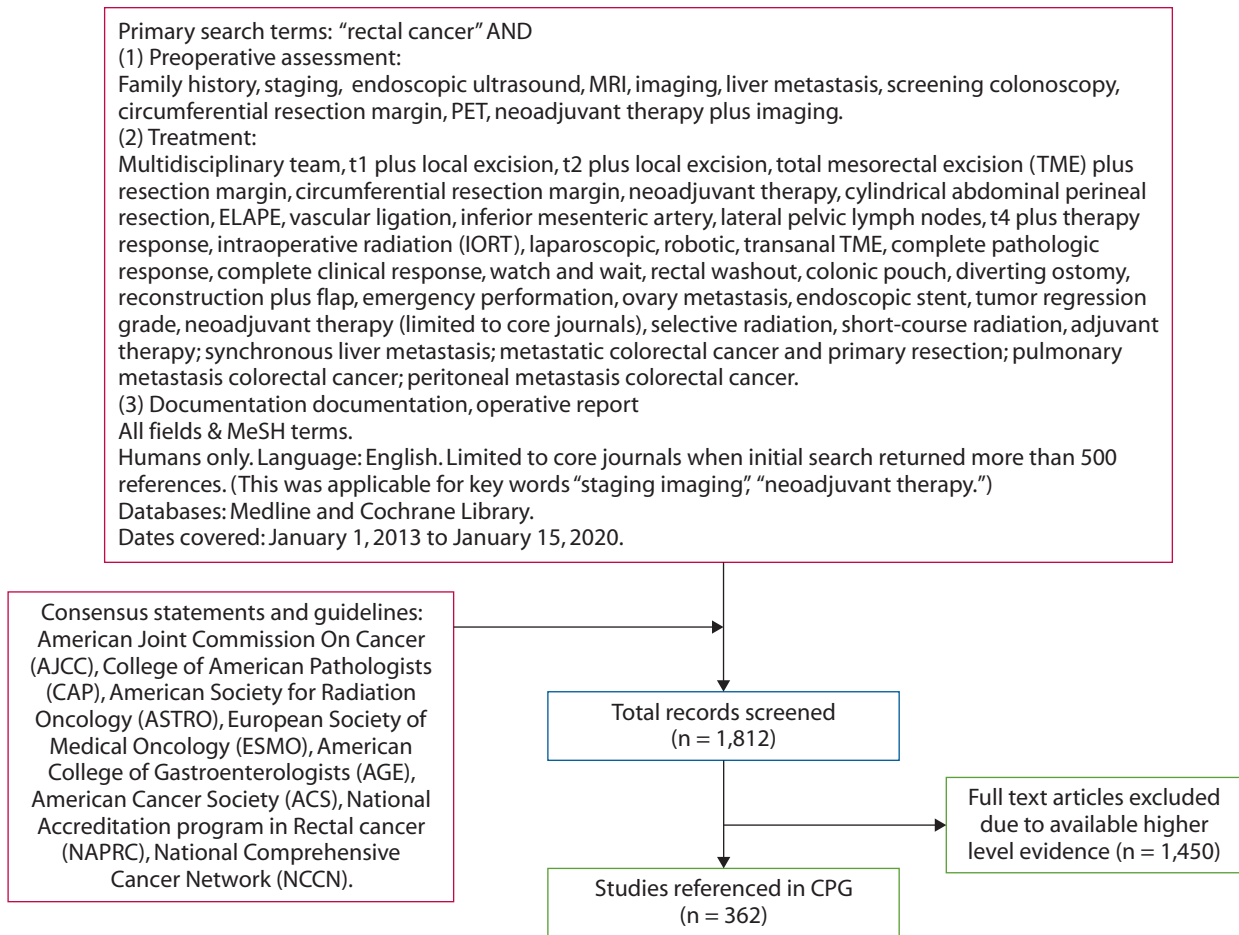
Primary search terms: "rectal cancer" AND
(1) Preoperative assessment:
Family history, staging, endoscopic ultrasound, MRI, imaging, liver metastasis, screening colonoscopy, circumferential resection margin, PET, neoadjuvant therapy plus imaging.
(2) Treatment:
Multidisciplinary team, t1 plus local excision, t2 plus local excision, total mesorectal excision (TME) plus resection margin, circumferential resection margin, neoadjuvant therapy, cylindrical abdominal perineal resection, ELAPE, vascular ligation, inferior mesenteric artery, lateral pelvic lymph nodes, t4 plus therapy response, intraoperative radiation (IORT), laparoscopic, robotic, transanal TME, complete pathologic response, complete clinical response, watch and wait, rectal washout, colonic pouch, diverting ostomy, reconstruction plus flap, emergency performation, ovary metastasis, endoscopic stent, tumor regression grade, neoadjuvant therapy (limited to core journals), selective radiation, short-course radiation, adjuvant therapy; synchronous liver metastasis; metastatic colorectal cancer and primary resection; pulmonary metastasis colorectal cancer; peritoneal metastasis colorectal cancer.
(3) Documentation documentation, operative report
All fields & MeSH terms.
Humans only. Language: English. Limited to core journals when initial search returned more than 500 references. (This was applicable for key words "staging imaging", "neoadjuvant therapy.")
Databases: Medline and Cochrane Library.
Dates covered: January 1, 2013 to January 15, 2020.

Consensus statements and guidelines: American Joint Commission On Cancer (AJCC), College of American Pathologists (CAP), American Society for Radiation Oncology (ASTRO), European Society of Medical Oncology (ESMO), American College of Gastroenterologists (AGE), American Cancer Society (ACS), National Accreditation program in Rectal cancer (NAPRC), National Comprehensive Cancer Network (NCCN).

Total records screened (n = 1,812)

Full text articles excluded due to available higher level evidence (n = 1,450)

Studies referenced in CPG (n = 362)